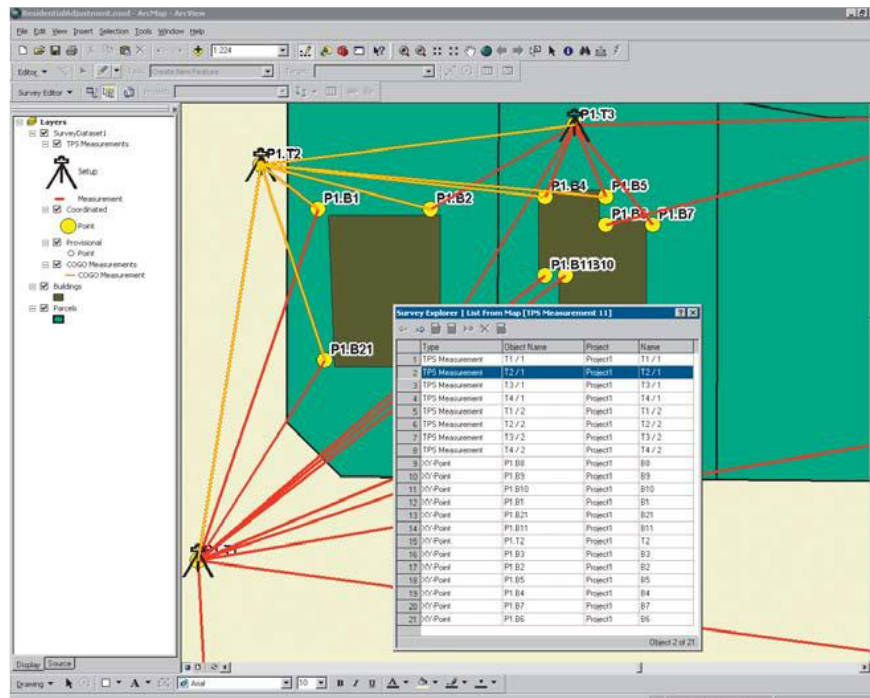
ResidentialAdjustment.mxd - ArcMap - ArcView

File Edit View Insert Selection Tools Window Help

1:224

Editor ▾ Task: Create New Feature Target:

Survey Editor ▾ Project:

Layers
SurveyDataset1
TPS Measurements
Setup
Measurement
Coordinated
Point
Provisional
Point
COGO Measurements
COGO Measurement
Buildings
Parcels

P1.T2
P1.T3
P1.B1
P1.B2
P1.B4
P1.B5
P1.B6
P1.B7
P1.B11310
P1.B21

Survey Explorer | List From Map [TPS Measurement 11]

| | Type | Object Name | Project | Name |
|---|---|---|---|---|
| 1 | TPS Measurement | T1 / 1 | Project1 | T1 / 1 |
| 2 | TPS Measurement | T2 / 1 | Project1 | T2 / 1 |
| 3 | TPS Measurement | T3 / 1 | Project1 | T3 / 1 |
| 4 | TPS Measurement | T4 / 1 | Project1 | T4 / 1 |
| 5 | TPS Measurement | T1 / 2 | Project1 | T1 / 2 |
| 6 | TPS Measurement | T2 / 2 | Project1 | T2 / 2 |
| 7 | TPS Measurement | T3 / 2 | Project1 | T3 / 2 |
| 8 | TPS Measurement | T4 / 2 | Project1 | T4 / 2 |
| 9 | XY-Point | P1.B8 | Project1 | B8 |
| 10 | XY-Point | P1.B9 | Project1 | B9 |
| 11 | XY-Point | P1.B10 | Project1 | B10 |
| 12 | XY-Point | P1.B1 | Project1 | B1 |
| 13 | XY-Point | P1.B21 | Project1 | B21 |
| 14 | XY-Point | P1.B11 | Project1 | B11 |
| 15 | XY-Point | P1.T2 | Project1 | T2 |
| 16 | XY-Point | P1.B3 | Project1 | B3 |
| 17 | XY-Point | P1.B2 | Project1 | B2 |
| 18 | XY-Point | P1.B5 | Project1 | B5 |
| 19 | XY-Point | P1.B4 | Project1 | B4 |
| 20 | XY-Point | P1.B7 | Project1 | B7 |
| 21 | XY-Point | P1.B6 | Project1 | B6 |

Object 2 of 21

Display Source

Drawing ▾ Arial 10 B I U